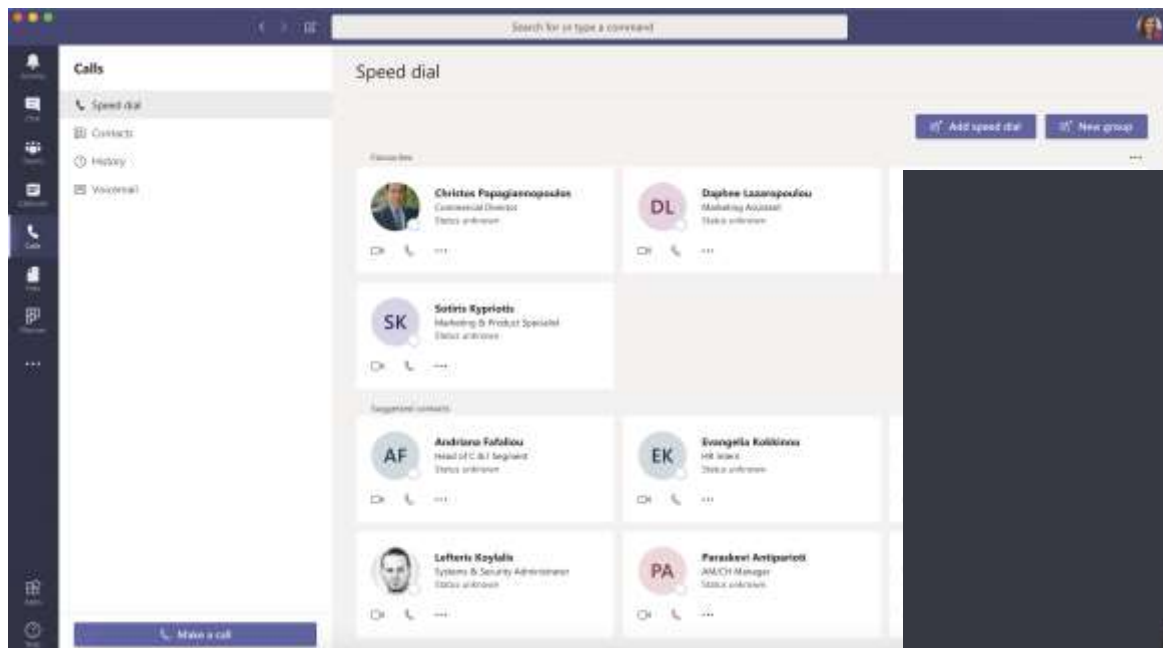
Search for or type a command

Calls

Speed dial

Contacts

History

Voicemail

Make a call

Speed dial

Add speed dial

New group

Favourites

...

DL

SK

AF

EK

PA

Christos Papagiannopoulos
Commercial Director
Status unknown

Daphne Lazaropoulou
Marketing Assistant
Status unknown

Sotiris Kypriotis
Marketing & Product Specialist
Status unknown

Suggested contacts

Andriana Fafaliou
Head of C & I Segment
Status unknown

Evangelia Kokkinou
HR Intern
Status unknown

Lefteris Koylalis
Systems & Security Administrator
Status unknown

Paraskevi Antiparioti
AMJCH Manager
Status unknown